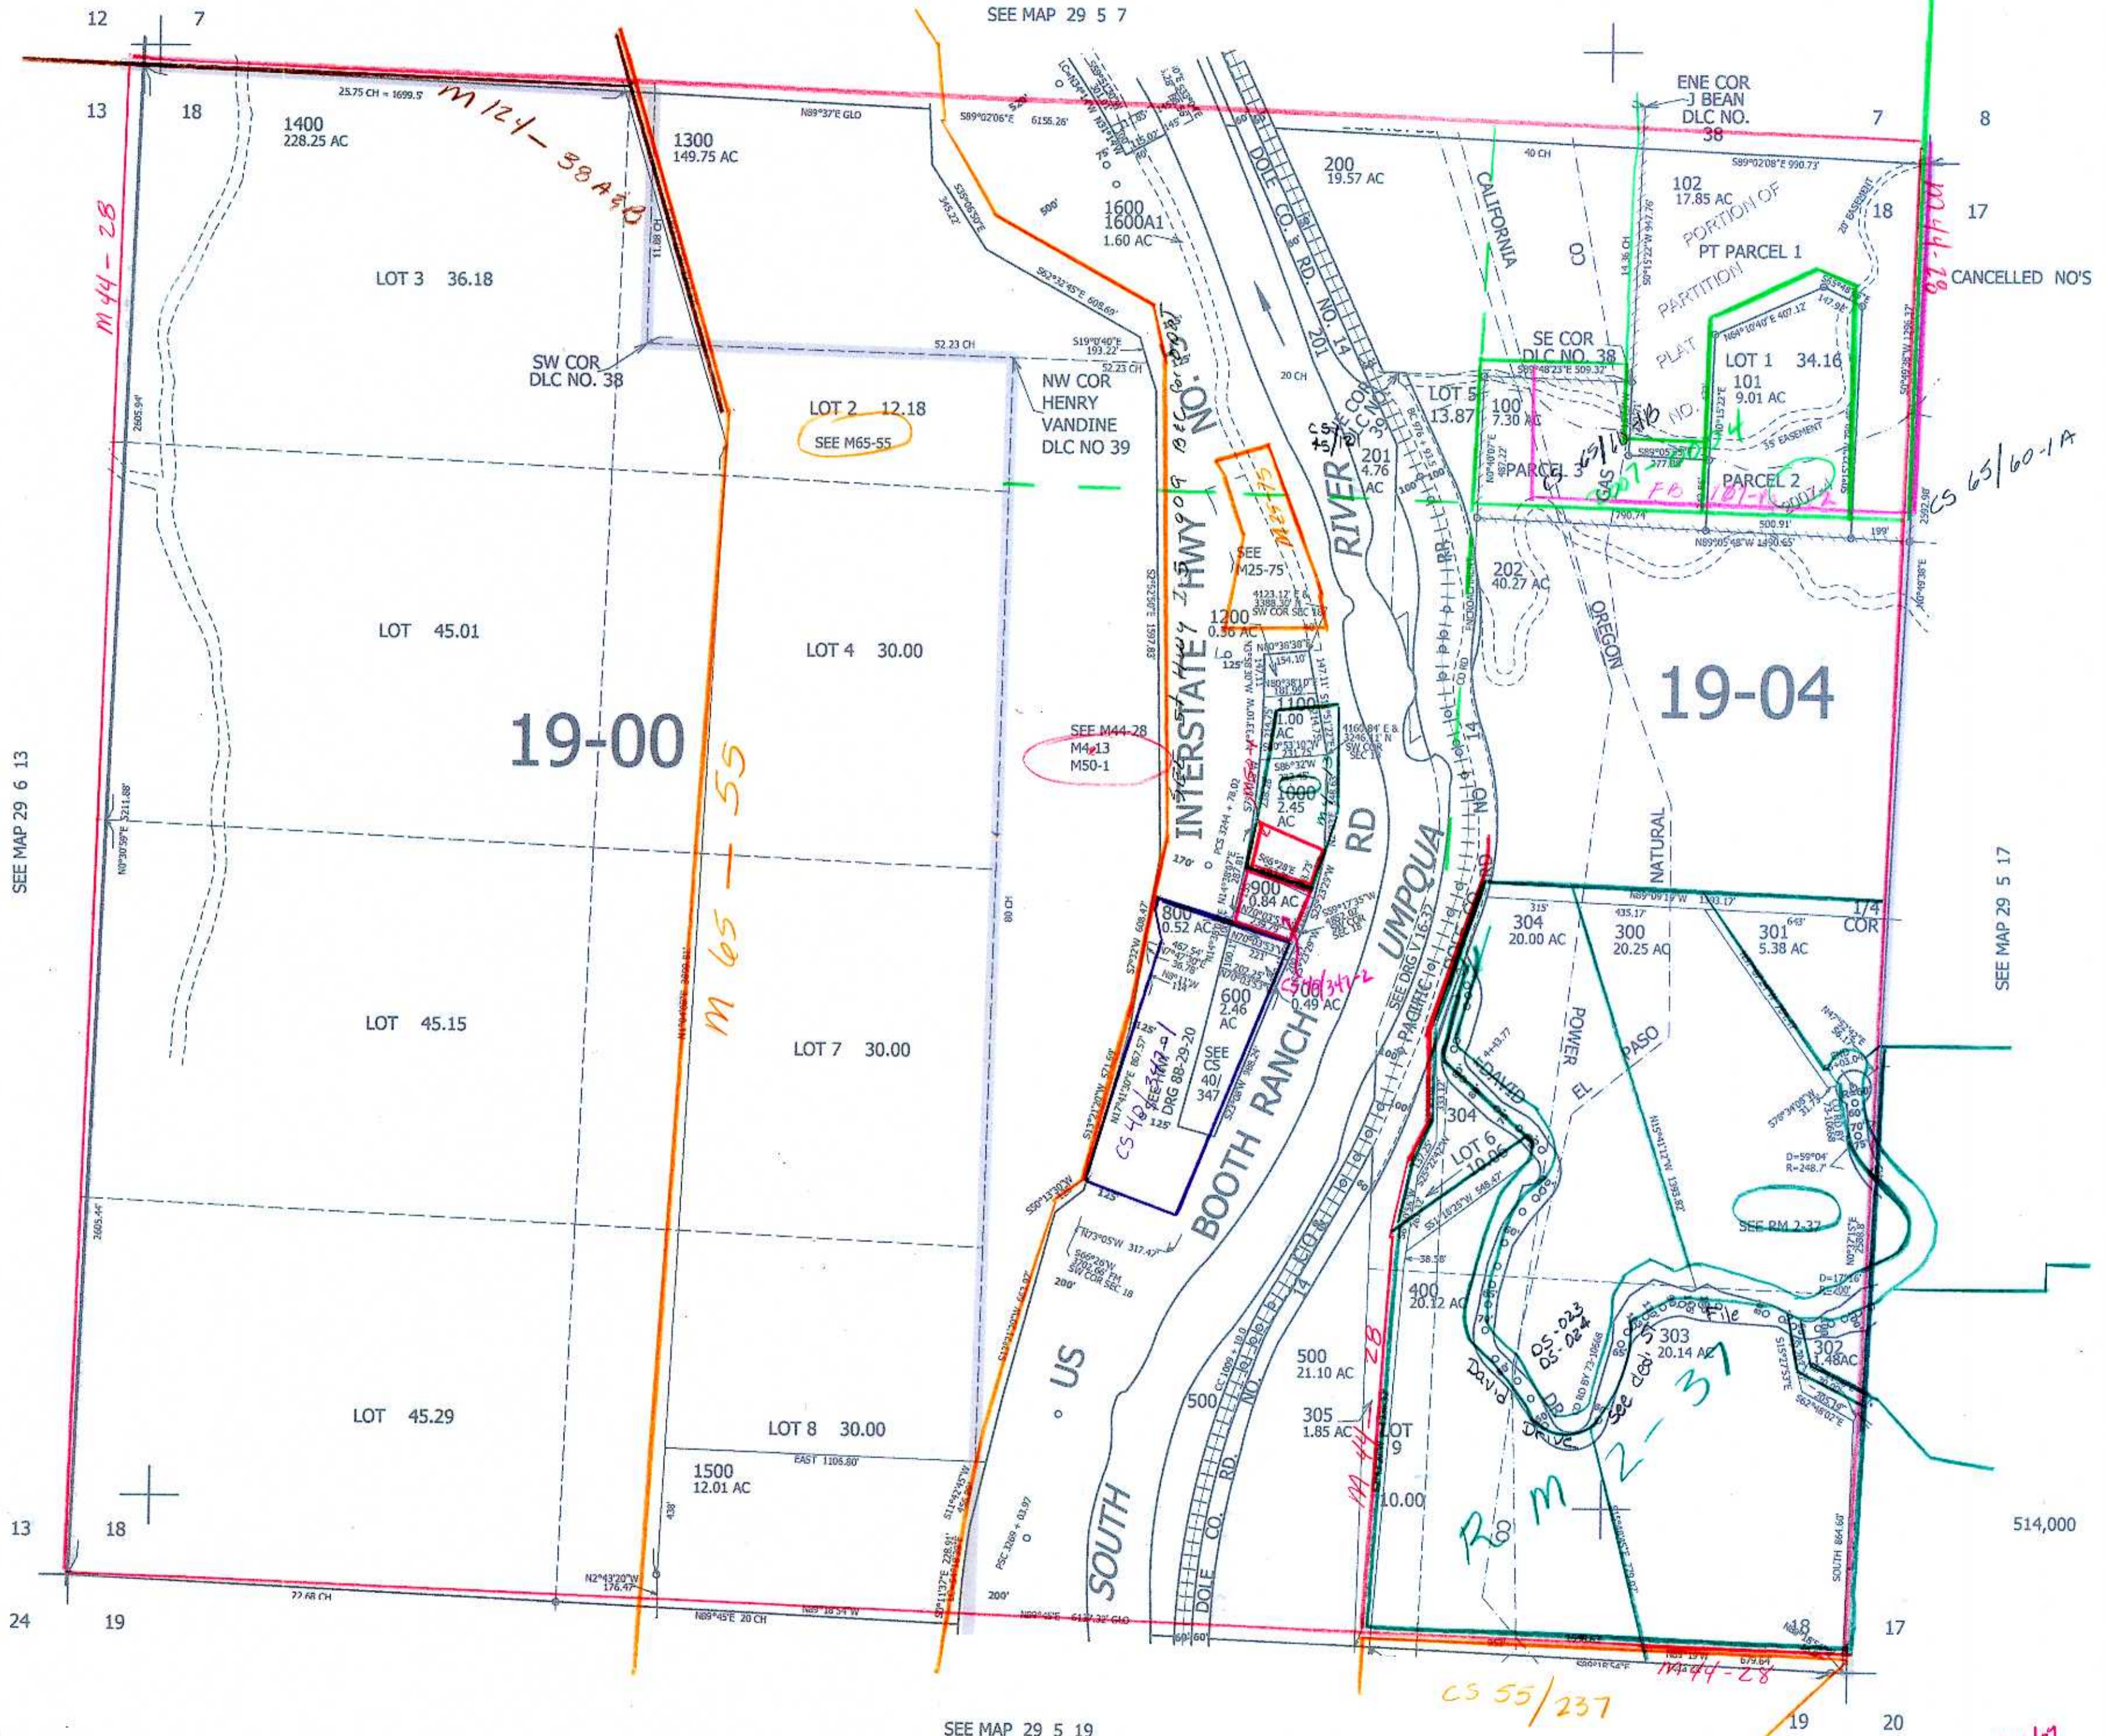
SEE MAP 29 5 7

12 7
13 18
1400
228.25 AC
25.75 CH = 1699.5'
M124-38A&B
1300
149.75 AC
N89°37'E GLO
S89°02'06"E 6156.26'
1600
1600A1
1.60 AC
200
19.57 AC
CALIFORNIA
CO
ENE COR
J BEAN
DLC NO. 38
7 8
102
17.85 AC
PORTION OF
PT PARCEL 1
PARTITION
PLAT
18 17
CANCELLED NO'S
M44-28
LOT 3 36.18
SW COR
DLC NO. 38
52.23 CH
LOT 2 12.18
SEE M65-55
NW COR
HENRY
VANDINE
DLC NO 39
SE COR
DLC NO. 38
LOT 1 34.16
101
9.01 AC
LOT 5
13.87
100
7.30 AC
201
4.76
AC
PARCEL 3
PARCEL 2
CS 65/60-1A
SEE
M25-75
1200
0.36 AC
202
40.27 AC
OREGON
LOT 45.01
LOT 4 30.00
19-00
19-04
INTERSTATE HWY NO. 5
DOLE CO. RD. NO. 14
RIVER RD
SEE M44-28
M4-13
M50-1
1100
1.00
AC
1000
2.45
AC
900
0.84 AC
800
0.52 AC
600
2.46
AC
0.49 AC
M65-55
SEE MAP 29 6 13
SEE MAP 29 5 17
304
20.00 AC
300
20.25 AC
301
5.38 AC
1/4
COR
NATURAL
LOT 45.15
LOT 7 30.00
SEE
CS
40/
347
BOOTH RANCH
UMPQUA
PACIFIC
POWER
EL PASO
DAVID
304
LOT 6
10.06
SEE RM 2-37
400
20.12 AC
303
20.14 AC
302
1.48AC
DS-023
DS-024
David DR
US
SOUTH
500
21.10 AC
500
305
1.85 AC
LOT 9
10.00
M44-28
R M 2-37
LOT 45.29
LOT 8 30.00
1500
12.01 AC
EAST 1106.80'
13 18
514,000
24 19
17
18
N89°45'E 20 CH
CS 55/237
M44-28
SEE MAP 29 5 19
19 20